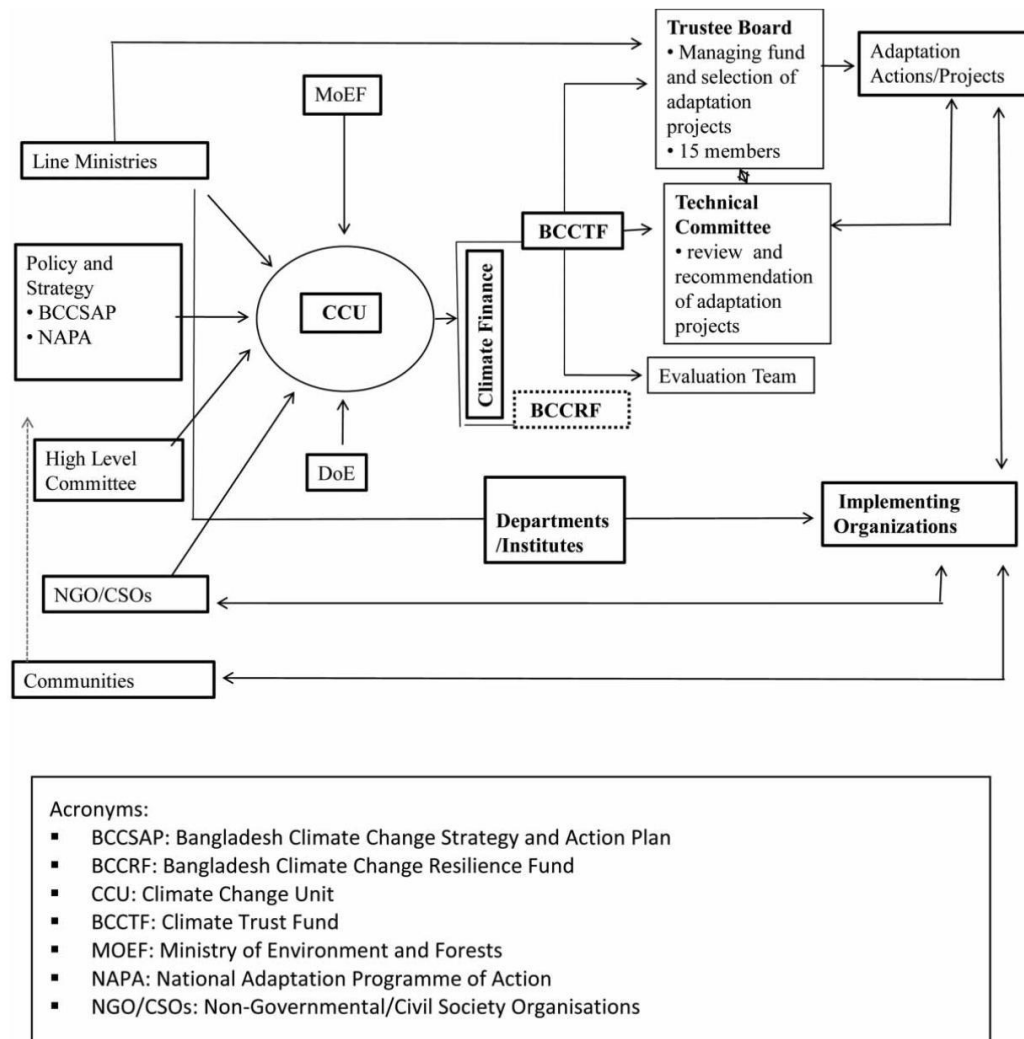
Trustee Board
• Managing fund and selection of adaptation projects
• 15 members

Adaptation Actions/Projects

MoEF

Line Ministries

Technical Committee
• review and recommendation of adaptation projects

BCCTF

Policy and Strategy
• BCCSAP
• NAPA

CCU

Climate Finance

Evaluation Team

BCCRF

High Level Committee

DoE

Departments /Institutes

Implementing Organizations

NGO/CSOs

Communities

Acronyms:
▪ BCCSAP: Bangladesh Climate Change Strategy and Action Plan
▪ BCCRF: Bangladesh Climate Change Resilience Fund
▪ CCU: Climate Change Unit
▪ BCCTF: Climate Trust Fund
▪ MOEF: Ministry of Environment and Forests
▪ NAPA: National Adaptation Programme of Action
▪ NGO/CSOs: Non-Governmental/Civil Society Organisations